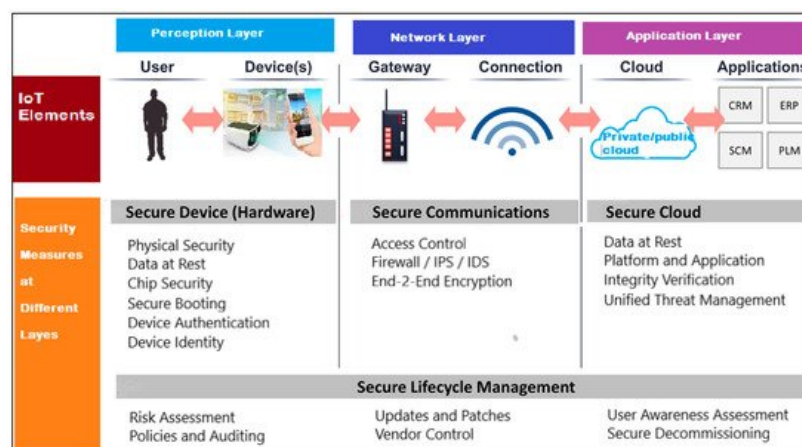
Perception Layer

Network Layer

Application Layer

User

Device(s)

Gateway

Connection

Cloud

Applications

IoT Elements

Private/public cloud

CRM

ERP

SCM

PLM

Security Measures at Different Layes

Secure Device (Hardware)

Physical Security
Data at Rest
Chip Security
Secure Booting
Device Authentication
Device Identity

Secure Communications

Access Control
Firewall / IPS / IDS
End-2-End Encryption

Secure Cloud

Data at Rest
Platform and Application
Integrity Verification
Unified Threat Management

Secure Lifecycle Management

Risk Assessment
Policies and Auditing

Updates and Patches
Vendor Control

User Awareness Assessment
Secure Decommissioning